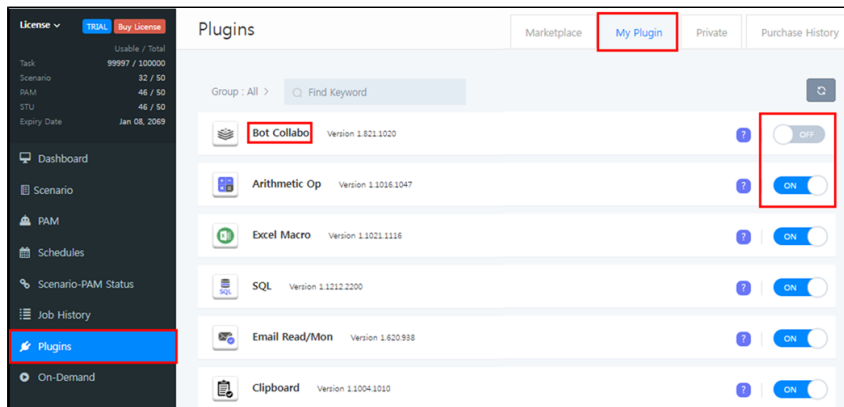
License TRIAL Buy License

Usable / Total

| | |
|---|---|
| Task | 99997 / 100000 |
| Scenario | 32 / 50 |
| PAM | 46 / 50 |
| STU | 46 / 50 |
| Expiry Date | Jan 08, 2069 |

Dashboard
Scenario
PAM
Schedules
Scenario-PAM Status
Job History
Plugins
On-Demand

Plugins

Marketplace My Plugin Private Purchase History

Group : All > Find Keyword

Bot Collabo Version 1.821.1020 ? OFF
Arithmetic Op Version 1.1016.1047 ? ON
Excel Macro Version 1.1021.1116 ? ON
SQL Version 1.1212.2200 ? ON
Email Read/Mon Version 1.620.938 ? ON
Clipboard Version 1.1004.1010 ? ON